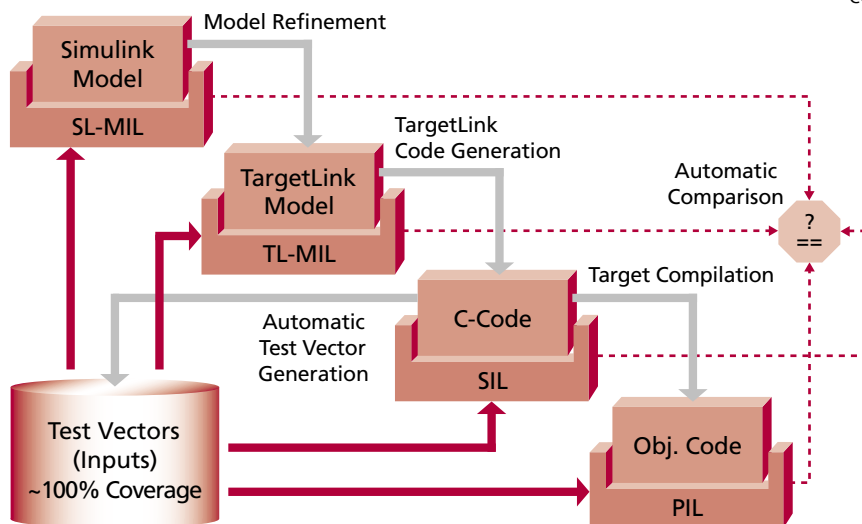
Simulink Model

SL-MIL

Model Refinement

TargetLink Code Generation

TargetLink Model

TL-MIL

Automatic Comparison

?
==

Target Compilation

C-Code

SIL

Automatic Test Vector Generation

Test Vectors (Inputs) ~100% Coverage

Obj. Code

PIL